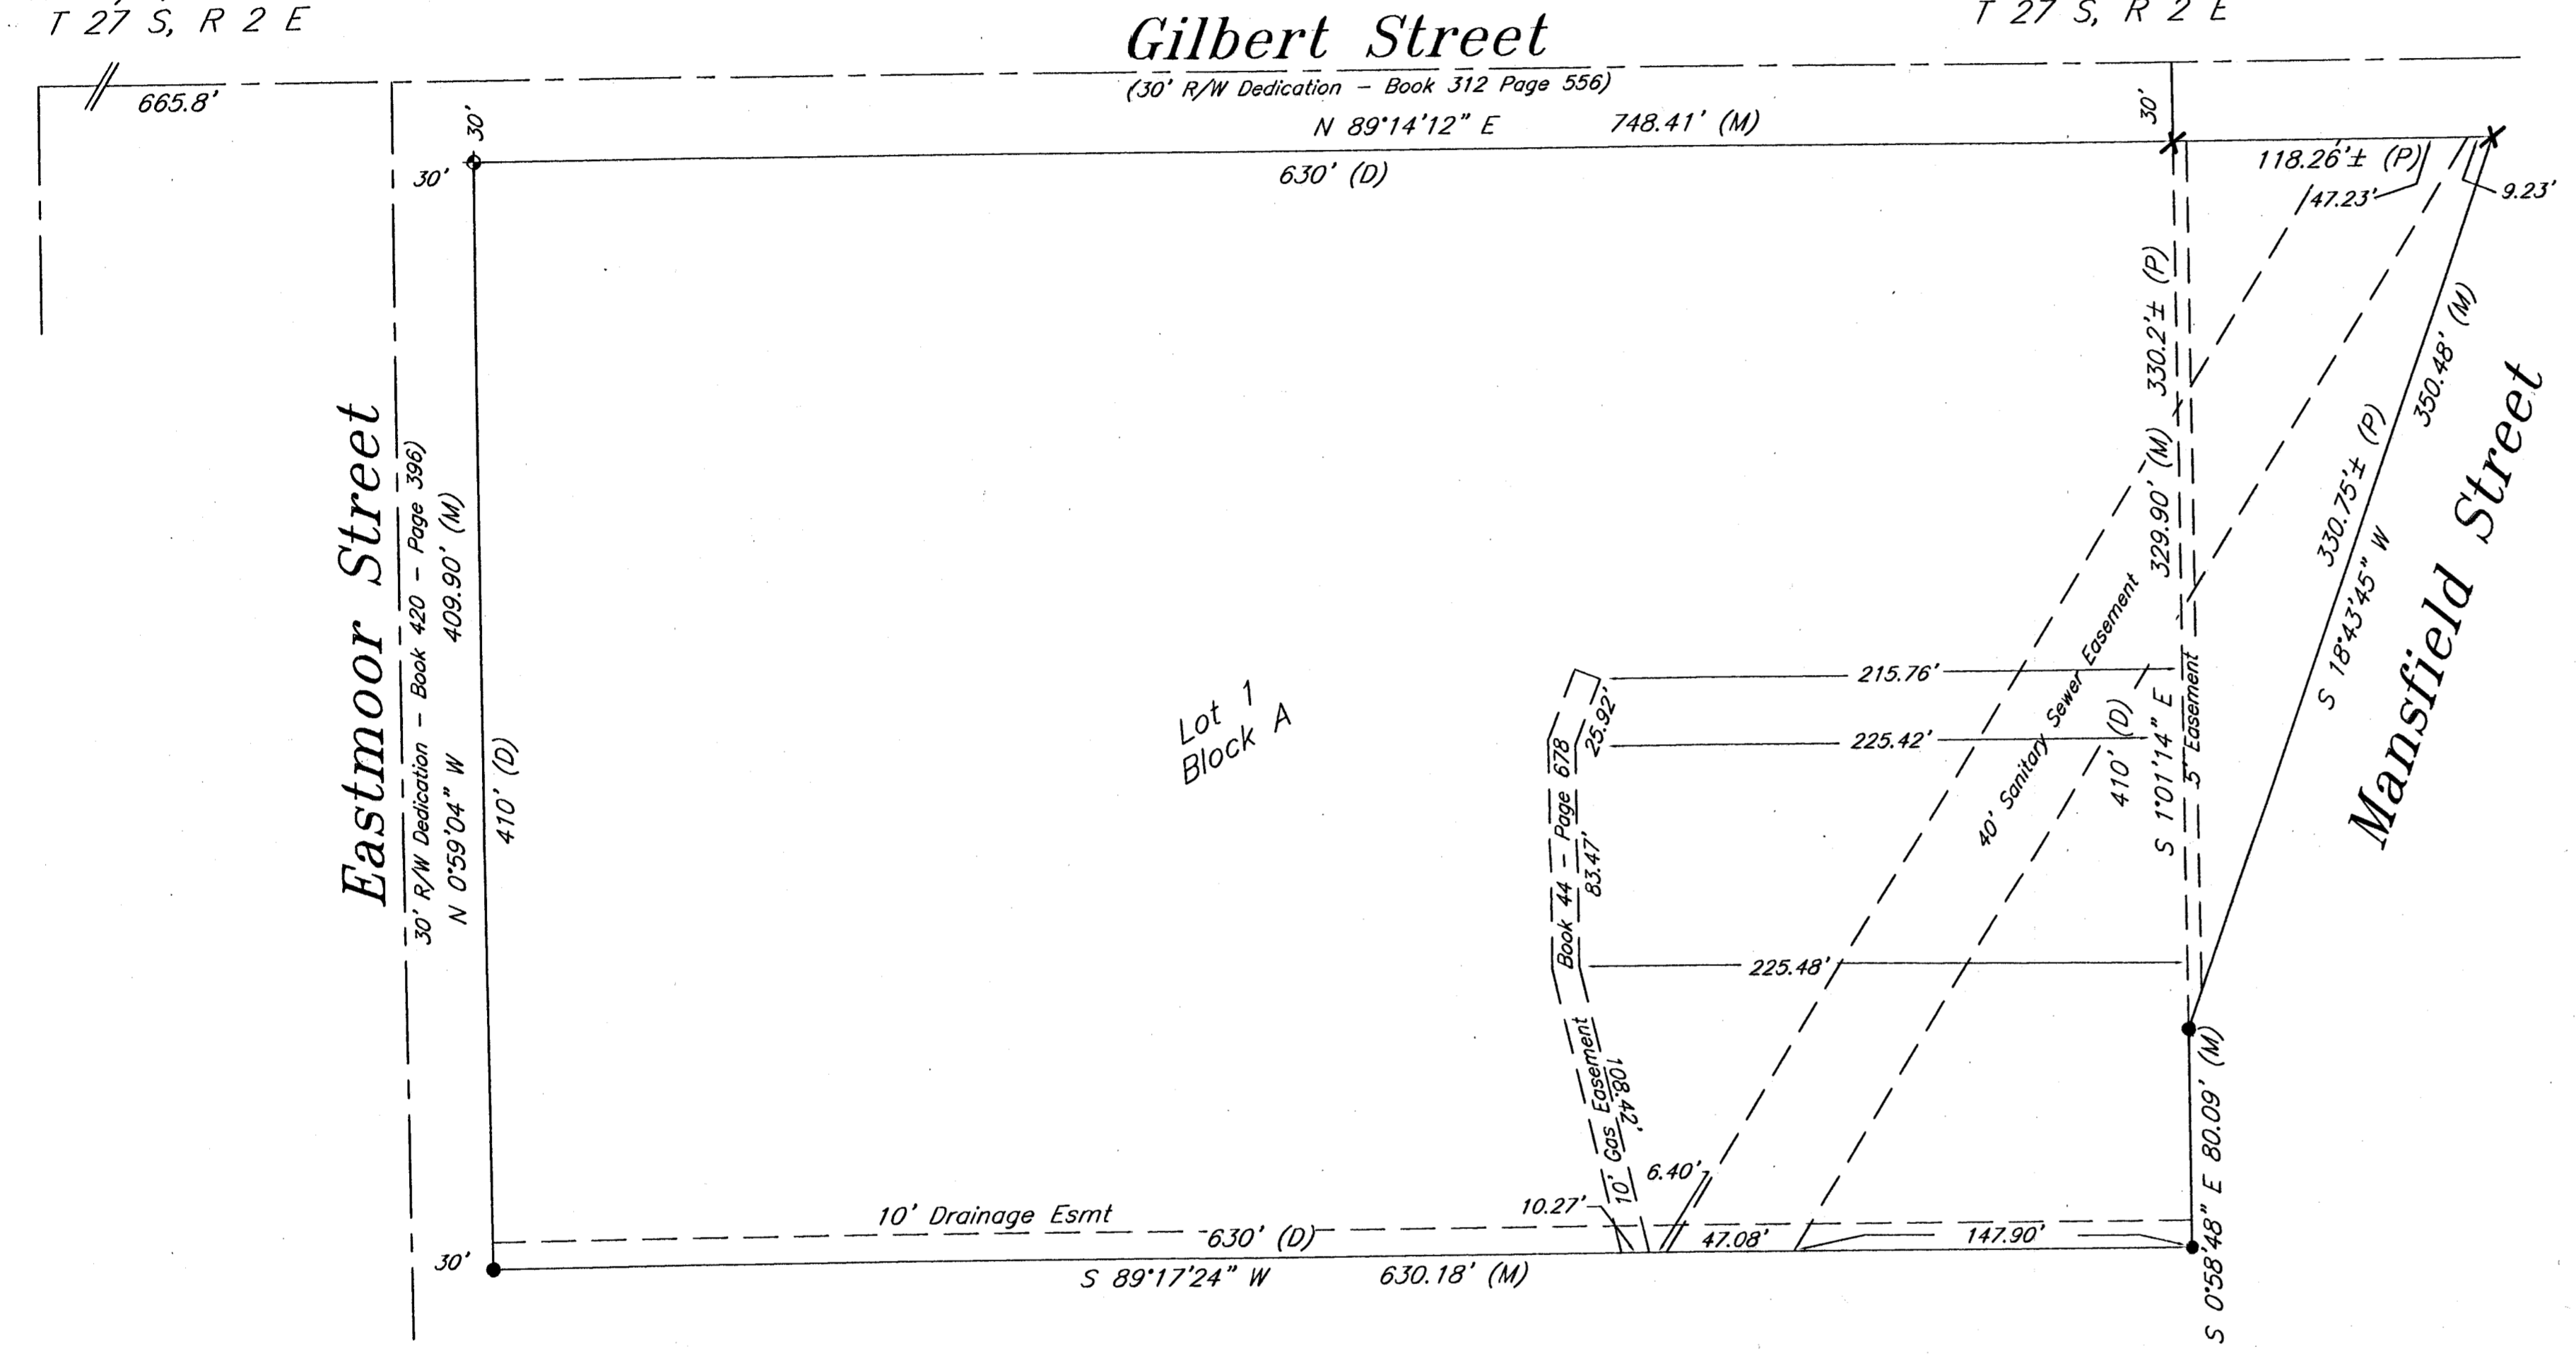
T 27 S, R 2 E

Gilbert Street

T 27 S, R 2 E

(30' R/W Dedication – Book 312 Page 556)

665.8'

30'

30'

N 89°14'12" E

748.41' (M)

630' (D)

30'

118.26'± (P)

47.23'

9.23'

330.2'± (P)

350.48' (M)

Eastmoor Street

30' R/W Dedication – Book 420 – Page 396)

409.90' (M)

N 0°59'04" W

410' (D)

329.90' (M)

330.75'± (P)

S 18°43'45" W

Mansfield Street

40' Sanitary Sewer Easement

(D)

410'

S 1°01'14" E

5' Easement

215.76'

225.42'

Lot 1
Block A

25.92'

Book 44 – Page 678

83.47'

225.48'

10' Gas Easement

108.42'

6.40'

10.27'

10' Drainage Esmt

630' (D)

47.08'

147.90'

(M)

80.09'

S 0°58'48" E

30'

S 89°17'24" W

630.18' (M)